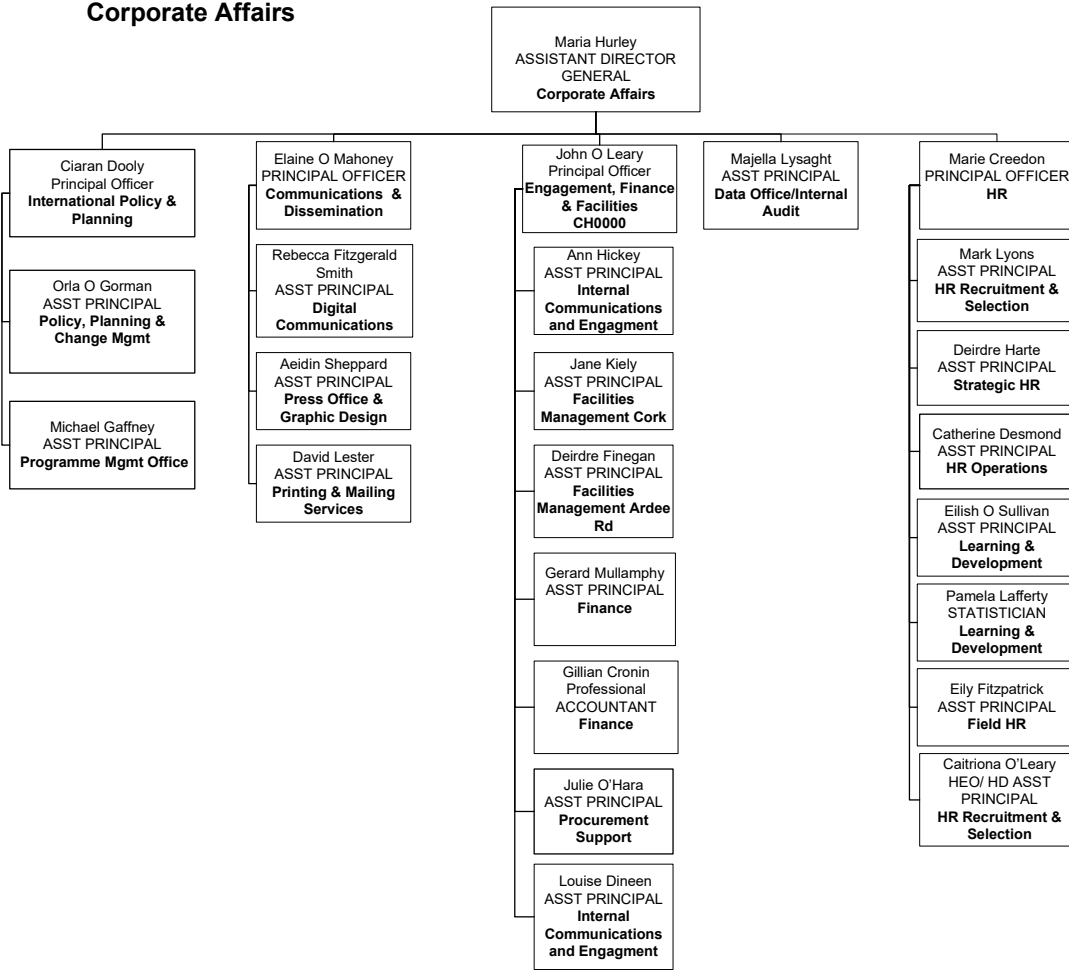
**Corporate Affairs**

Maria Hurley
ASSISTANT DIRECTOR GENERAL
**Corporate Affairs**

Ciaran Dooly
Principal Officer
**International Policy & Planning**

Orla O Gorman
ASST PRINCIPAL
**Policy, Planning & Change Mgmt**

Michael Gaffney
ASST PRINCIPAL
**Programme Mgmt Office**

Elaine O Mahoney
PRINCIPAL OFFICER
**Communications & Dissemination**

Rebecca Fitzgerald Smith
ASST PRINCIPAL
**Digital Communications**

Aeidin Sheppard
ASST PRINCIPAL
**Press Office & Graphic Design**

David Lester
ASST PRINCIPAL
**Printing & Mailing Services**

John O Leary
Principal Officer
**Engagement, Finance & Facilities CH0000**

Ann Hickey
ASST PRINCIPAL
**Internal Communications and Engagment**

Jane Kiely
ASST PRINCIPAL
**Facilities Management Cork**

Deirdre Finegan
ASST PRINCIPAL
**Facilities Management Ardee Rd**

Gerard Mullamphy
ASST PRINCIPAL
**Finance**

Gillian Cronin
Professional ACCOUNTANT
**Finance**

Julie O'Hara
ASST PRINCIPAL
**Procurement Support**

Louise Dineen
ASST PRINCIPAL
**Internal Communications and Engagment**

Majella Lysaght
ASST PRINCIPAL
**Data Office/Internal Audit**

Marie Creedon
PRINCIPAL OFFICER
**HR**

Mark Lyons
ASST PRINCIPAL
**HR Recruitment & Selection**

Deirdre Harte
ASST PRINCIPAL
**Strategic HR**

Catherine Desmond
ASST PRINCIPAL
**HR Operations**

Eilish O Sullivan
ASST PRINCIPAL
**Learning & Development**

Pamela Lafferty
STATISTICIAN
**Learning & Development**

Eily Fitzpatrick
ASST PRINCIPAL
**Field HR**

Caitriona O'Leary
HEO/ HD ASST PRINCIPAL
**HR Recruitment & Selection**